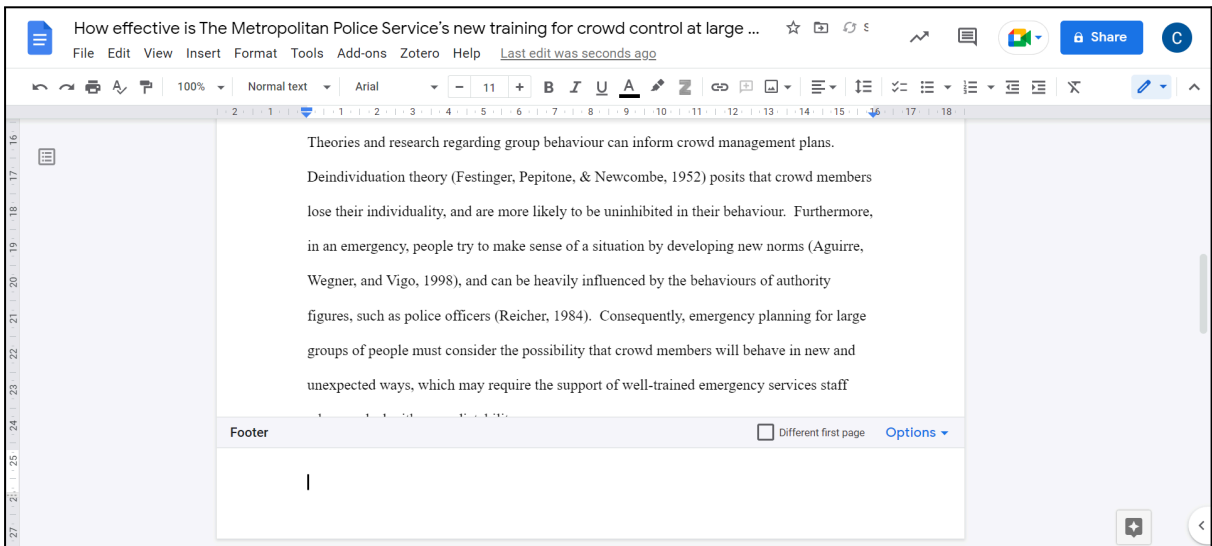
How effective is The Metropolitan Police Service's new training for crowd control at large ...

File Edit View Insert Format Tools Add-ons Zotero Help Last edit was seconds ago

Share

C

100% Normal text Arial 11

Theories and research regarding group behaviour can inform crowd management plans. Deindividuation theory (Festinger, Pepitone, & Newcombe, 1952) posits that crowd members lose their individuality, and are more likely to be uninhibited in their behaviour. Furthermore, in an emergency, people try to make sense of a situation by developing new norms (Aguirre, Wegner, and Vigo, 1998), and can be heavily influenced by the behaviours of authority figures, such as police officers (Reicher, 1984). Consequently, emergency planning for large groups of people must consider the possibility that crowd members will behave in new and unexpected ways, which may require the support of well-trained emergency services staff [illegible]

Footer

Different first page

Options